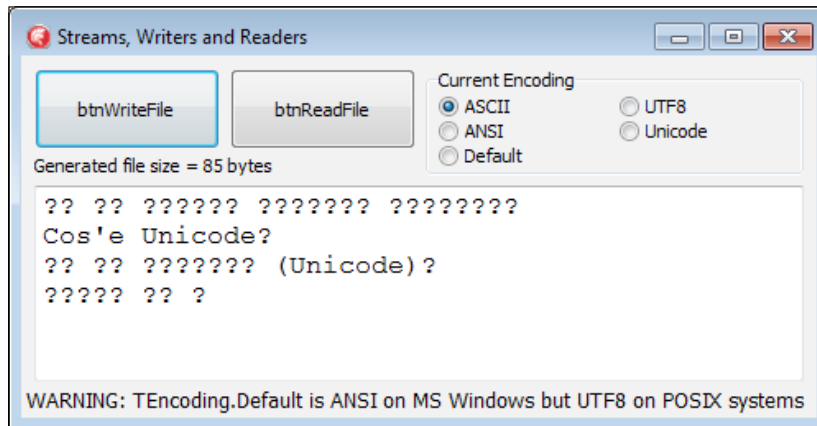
Streams, Writers and Readers

btnWriteFile

btnReadFile

Current Encoding
ASCII
ANSI
Default
UTF8
Unicode

Generated file size = 85 bytes

?? ?? ?????? ??????? ????????
Cos'e Unicode?
?? ?? ??????? (Unicode)?
????? ?? ?

WARNING: TEncoding.Default is ANSI on MS Windows but UTF8 on POSIX systems